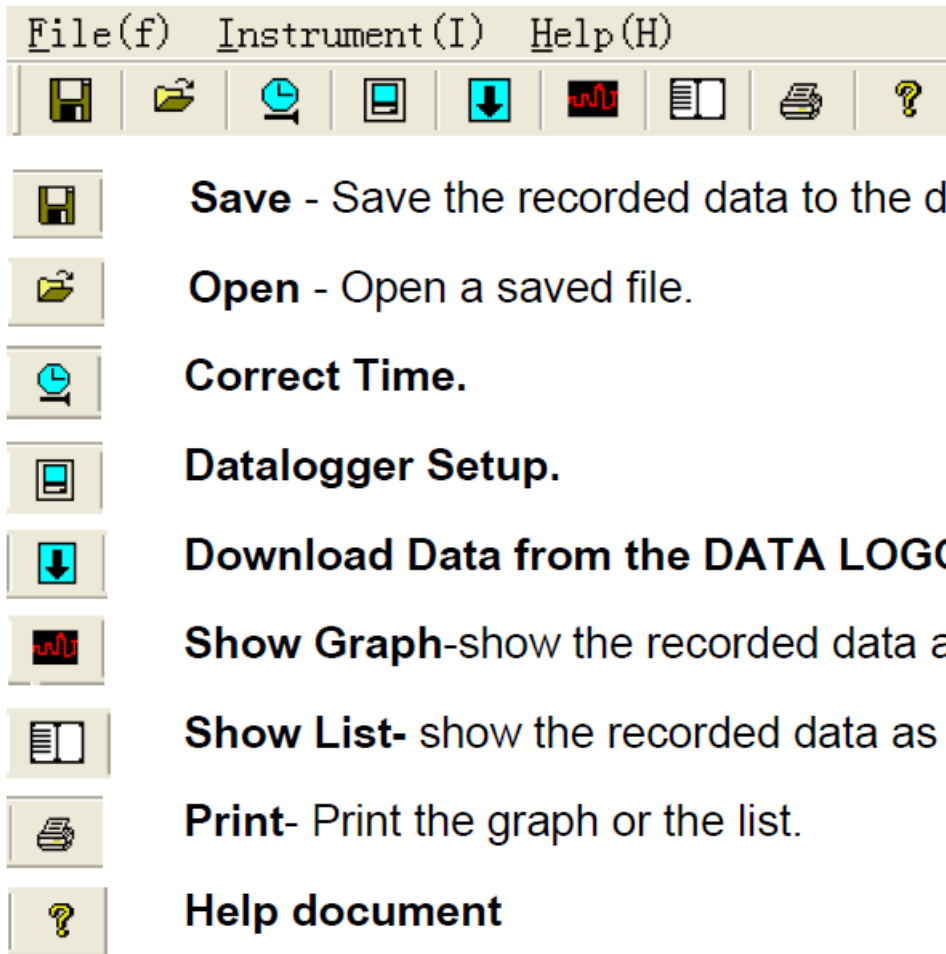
File(f) Instrument(I) Help(H)

Save - Save the recorded data to the d

Open - Open a saved file.

Correct Time.

Datalogger Setup.

Download Data from the DATA LOGG

Show Graph-show the recorded data a

Show List- show the recorded data as

Print- Print the graph or the list.

Help document